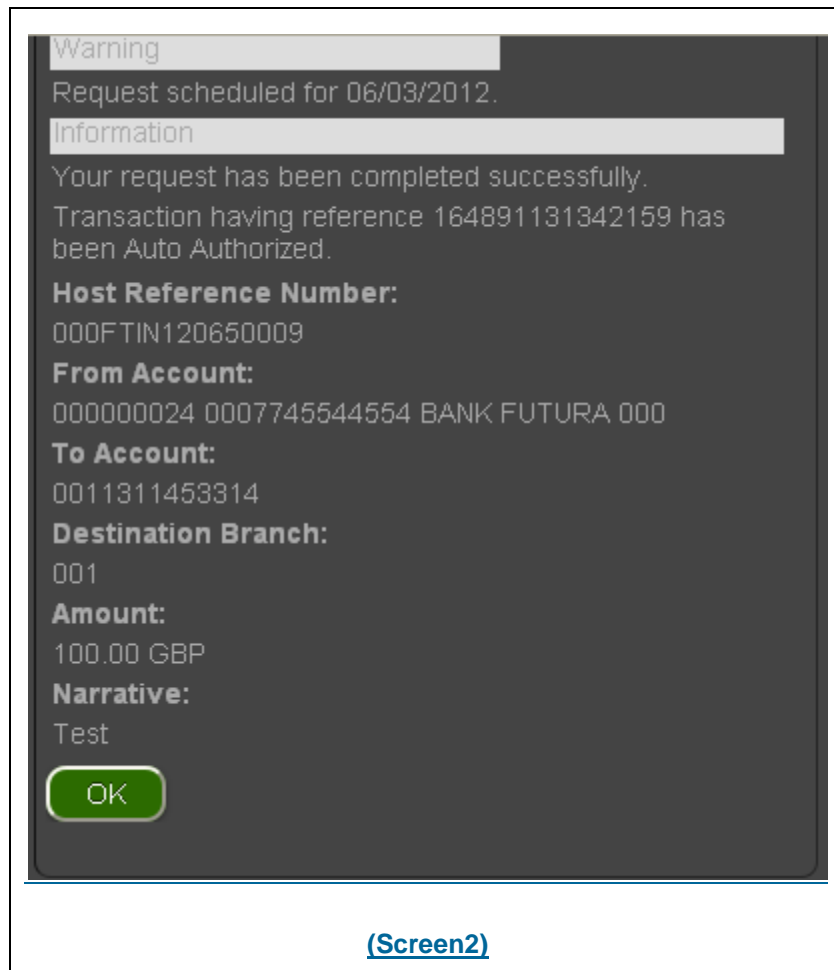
Warning

Request scheduled for 06/03/2012.

Information

Your request has been completed successfully.

Transaction having reference 164891131342159 has been Auto Authorized.

Host Reference Number:

000FTIN120650009

From Account:

000000024 0007745544554 BANK FUTURA 000

To Account:

0011311453314

Destination Branch:

001

Amount:

100.00 GBP

Narrative:

Test

OK

(Screen2)